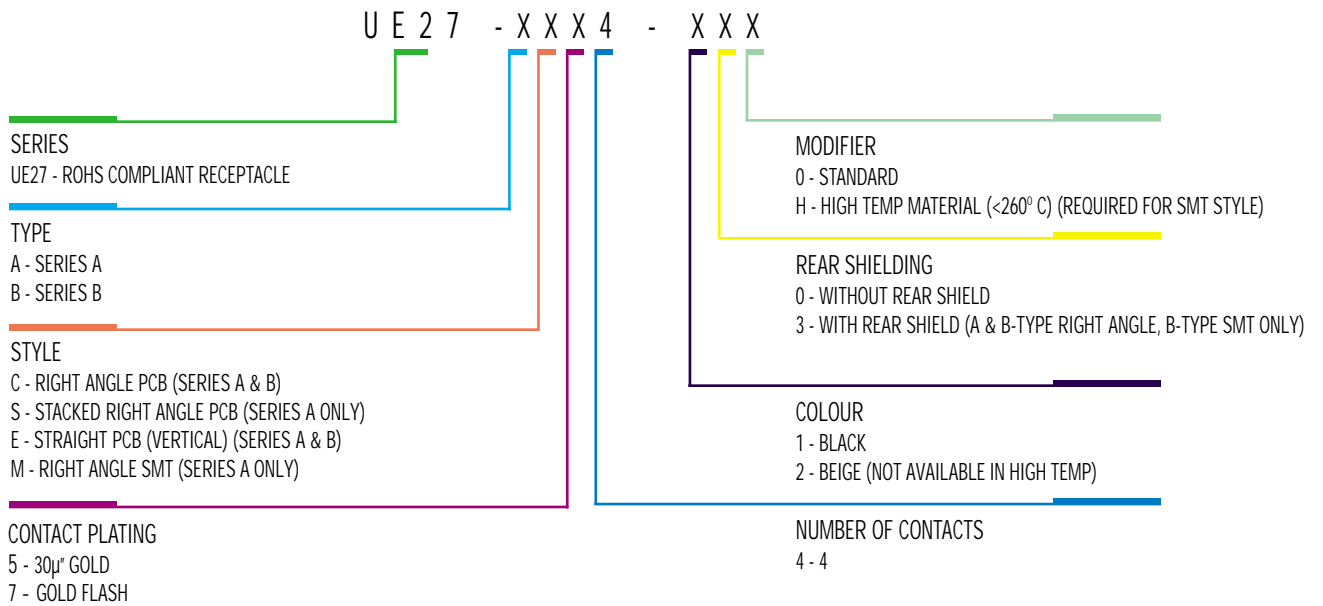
UE27 - XXX4 - XXX

SERIES
UE27 - ROHS COMPLIANT RECEPTACLE

TYPE
A - SERIES A
B - SERIES B

STYLE
C - RIGHT ANGLE PCB (SERIES A & B)
S - STACKED RIGHT ANGLE PCB (SERIES A ONLY)
E - STRAIGHT PCB (VERTICAL) (SERIES A & B)
M - RIGHT ANGLE SMT (SERIES A ONLY)

CONTACT PLATING
5 - 30μ" GOLD
7 - GOLD FLASH

MODIFIER
0 - STANDARD
H - HIGH TEMP MATERIAL (<260$^0$ C) (REQUIRED FOR SMT STYLE)

REAR SHIELDING
0 - WITHOUT REAR SHIELD
3 - WITH REAR SHIELD (A & B-TYPE RIGHT ANGLE, B-TYPE SMT ONLY)

COLOUR
1 - BLACK
2 - BEIGE (NOT AVAILABLE IN HIGH TEMP)

NUMBER OF CONTACTS
4 - 4